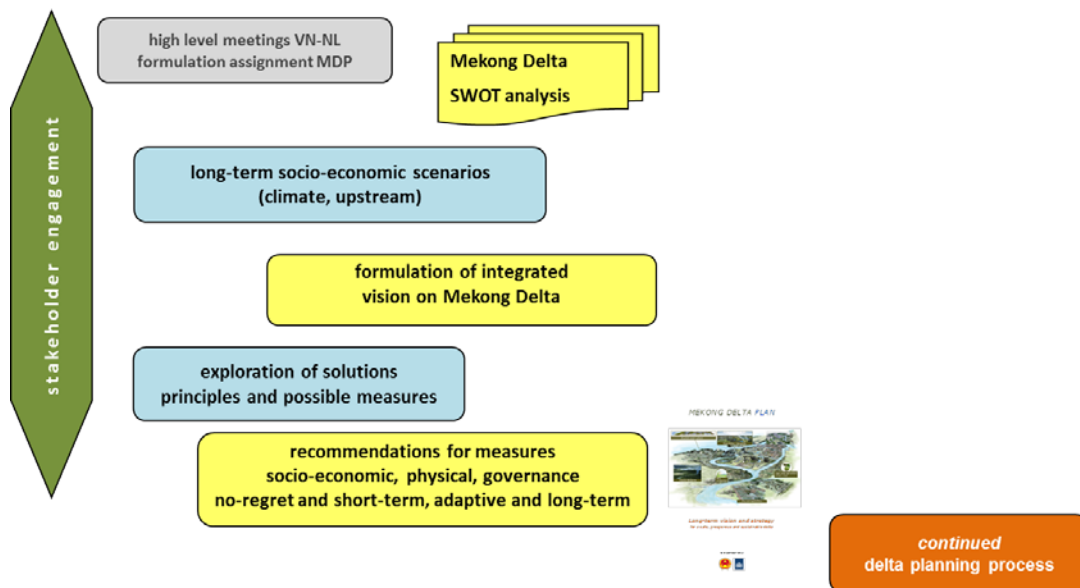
stakeholder engagement

high level meetings VN-NL
formulation assignment MDP

Mekong Delta
SWOT analysis

long-term socio-economic scenarios
(climate, upstream)

formulation of integrated
vision on Mekong Delta

exploration of solutions
principles and possible measures

recommendations for measures
socio-economic, physical, governance
no-regret and short-term, adaptive and long-term

MEKONG DELTA PLAN

Long-term vision and strategy
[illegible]

continued
delta planning process